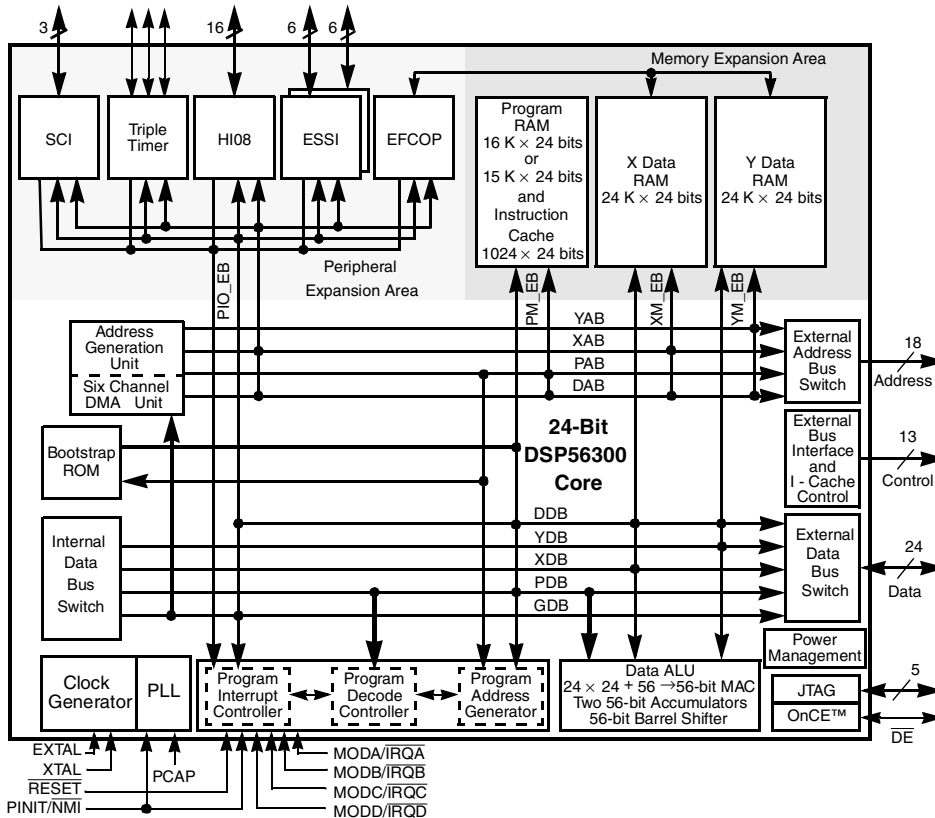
3
16
6
6
Memory Expansion Area
SCI
Triple Timer
HI08
ESSI
EFCOP
Program RAM 16 K $\times$ 24 bits or 15 K $\times$ 24 bits and Instruction Cache 1024 $\times$ 24 bits
X Data RAM 24 K $\times$ 24 bits
Y Data RAM 24 K $\times$ 24 bits
Peripheral Expansion Area
PIO_EB
PM_EB
XM_EB
YM_EB
Address Generation Unit
Six Channel DMA Unit
YAB
XAB
PAB
DAB
External Address Bus Switch
18
Address
Bootstrap ROM
24-Bit DSP56300 Core
External Bus Interface and I - Cache Control
13
Control
Internal Data Bus Switch
DDB
YDB
XDB
PDB
GDB
External Data Bus Switch
24
Data
Power Management
Clock Generator
PLL
Program Interrupt Controller
Program Decode Controller
Program Address Generator
Data ALU
$24 \times 24 + 56 \rightarrow$56-bit MAC
Two 56-bit Accumulators
56-bit Barrel Shifter
JTAG
5
OnCE™
$\overline{DE}$
EXTAL
XTAL
$\overline{RESET}$
PINIT/$\overline{NMI}$
PCAP
MODA/$\overline{IRQA}$
MODB/$\overline{IRQB}$
MODC/$\overline{IRQC}$
MODD/$\overline{IRQD}$